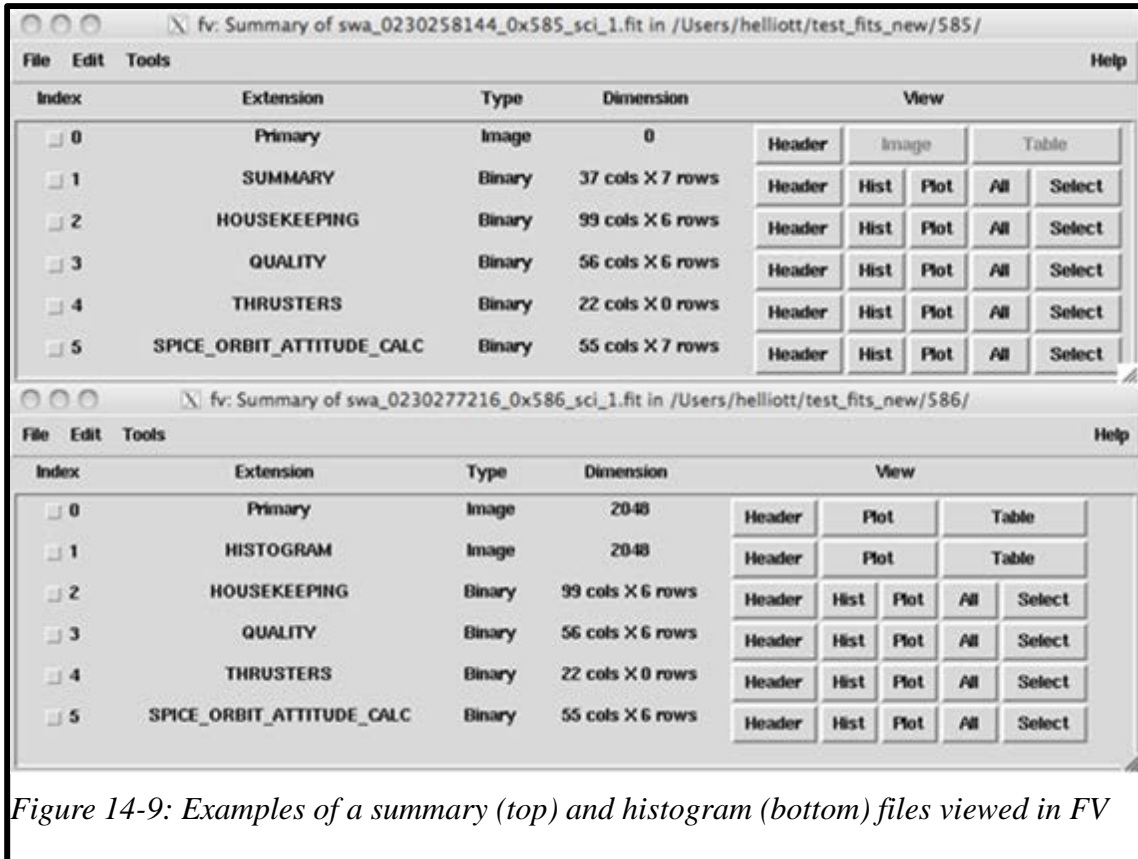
fv: Summary of swa_0230258144_0x585_sci_1.fit in /Users/helliott/test_fits_new/585/

File Edit Tools Help

| Index | Extension | Type | Dimension | View |
|---|---|---|---|---|
| 0 | Primary | Image | 0 | Header Image Table |
| 1 | SUMMARY | Binary | 37 cols X 7 rows | Header Hist Plot All Select |
| 2 | HOUSEKEEPING | Binary | 99 cols X 6 rows | Header Hist Plot All Select |
| 3 | QUALITY | Binary | 56 cols X 6 rows | Header Hist Plot All Select |
| 4 | THRUSTERS | Binary | 22 cols X 0 rows | Header Hist Plot All Select |
| 5 | SPICE_ORBIT_ATTITUDE_CALC | Binary | 55 cols X 7 rows | Header Hist Plot All Select |

fv: Summary of swa_0230277216_0x586_sci_1.fit in /Users/helliott/test_fits_new/586/

File Edit Tools Help

| Index | Extension | Type | Dimension | View |
|---|---|---|---|---|
| 0 | Primary | Image | 2048 | Header Plot Table |
| 1 | HISTOGRAM | Image | 2048 | Header Plot Table |
| 2 | HOUSEKEEPING | Binary | 99 cols X 6 rows | Header Hist Plot All Select |
| 3 | QUALITY | Binary | 56 cols X 6 rows | Header Hist Plot All Select |
| 4 | THRUSTERS | Binary | 22 cols X 0 rows | Header Hist Plot All Select |
| 5 | SPICE_ORBIT_ATTITUDE_CALC | Binary | 55 cols X 6 rows | Header Hist Plot All Select |

Figure 14-9: Examples of a summary (top) and histogram (bottom) files viewed in FV